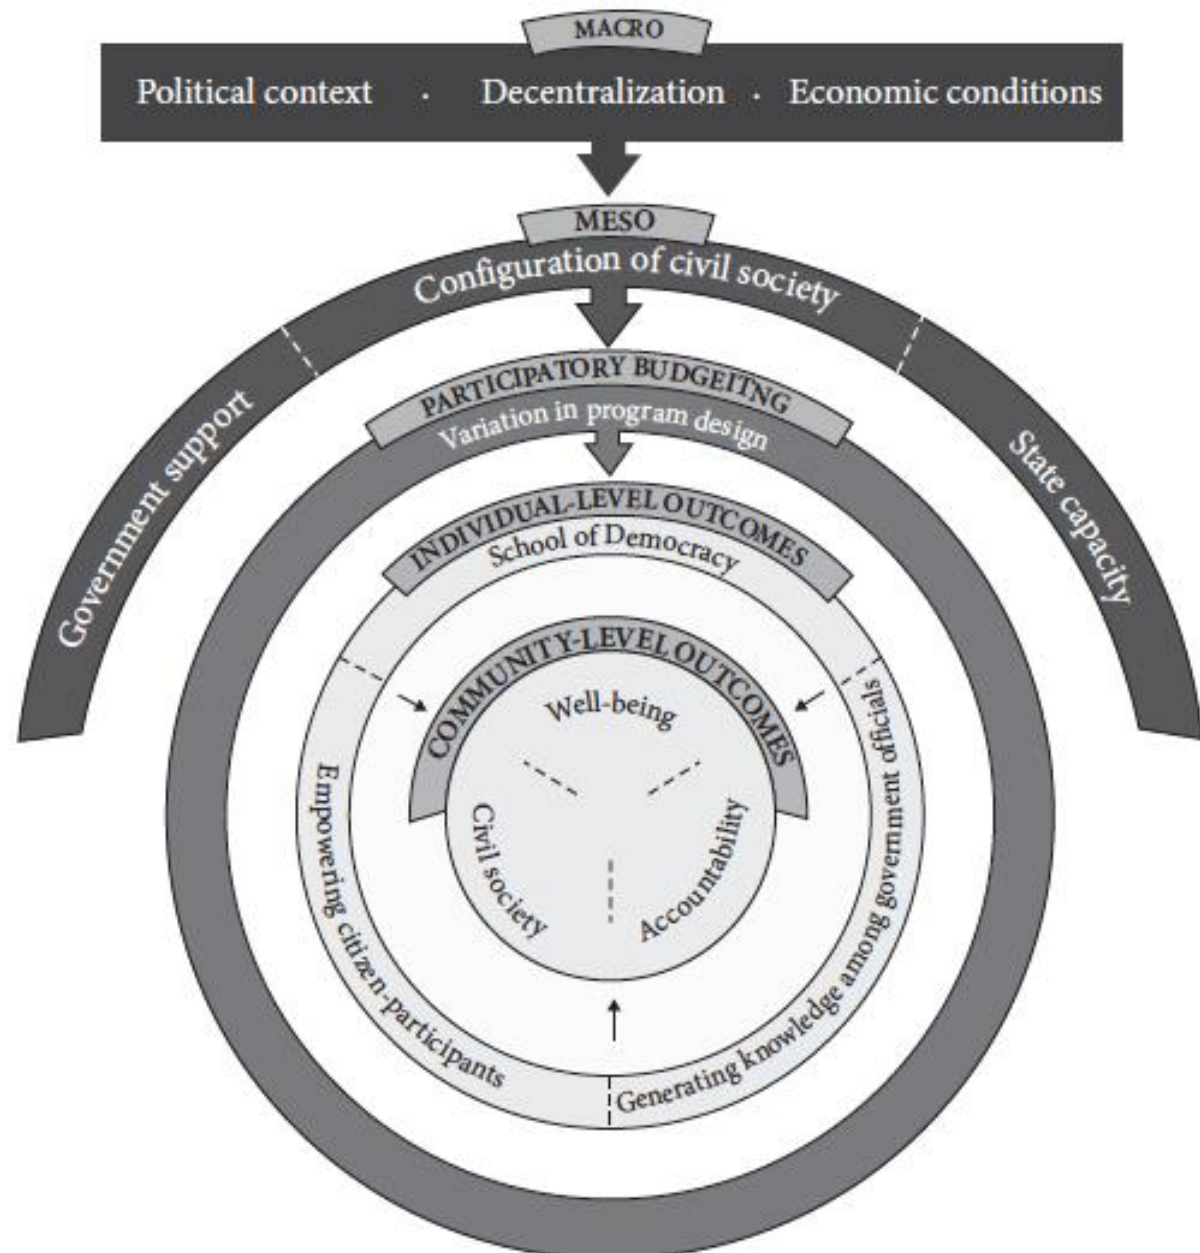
MACRO

Political context · Decentralization · Economic conditions

MESO

Configuration of civil society

Government support

State capacity

PARTICIPATORY BUDGEITNG

Variation in program design

INDIVIDUAL-LEVEL OUTCOMES

School of Democracy

Empowering citizen-participants

Generating knowledge among government officials

COMMUNITY-LEVEL OUTCOMES

Well-being

Civil society

Accountability